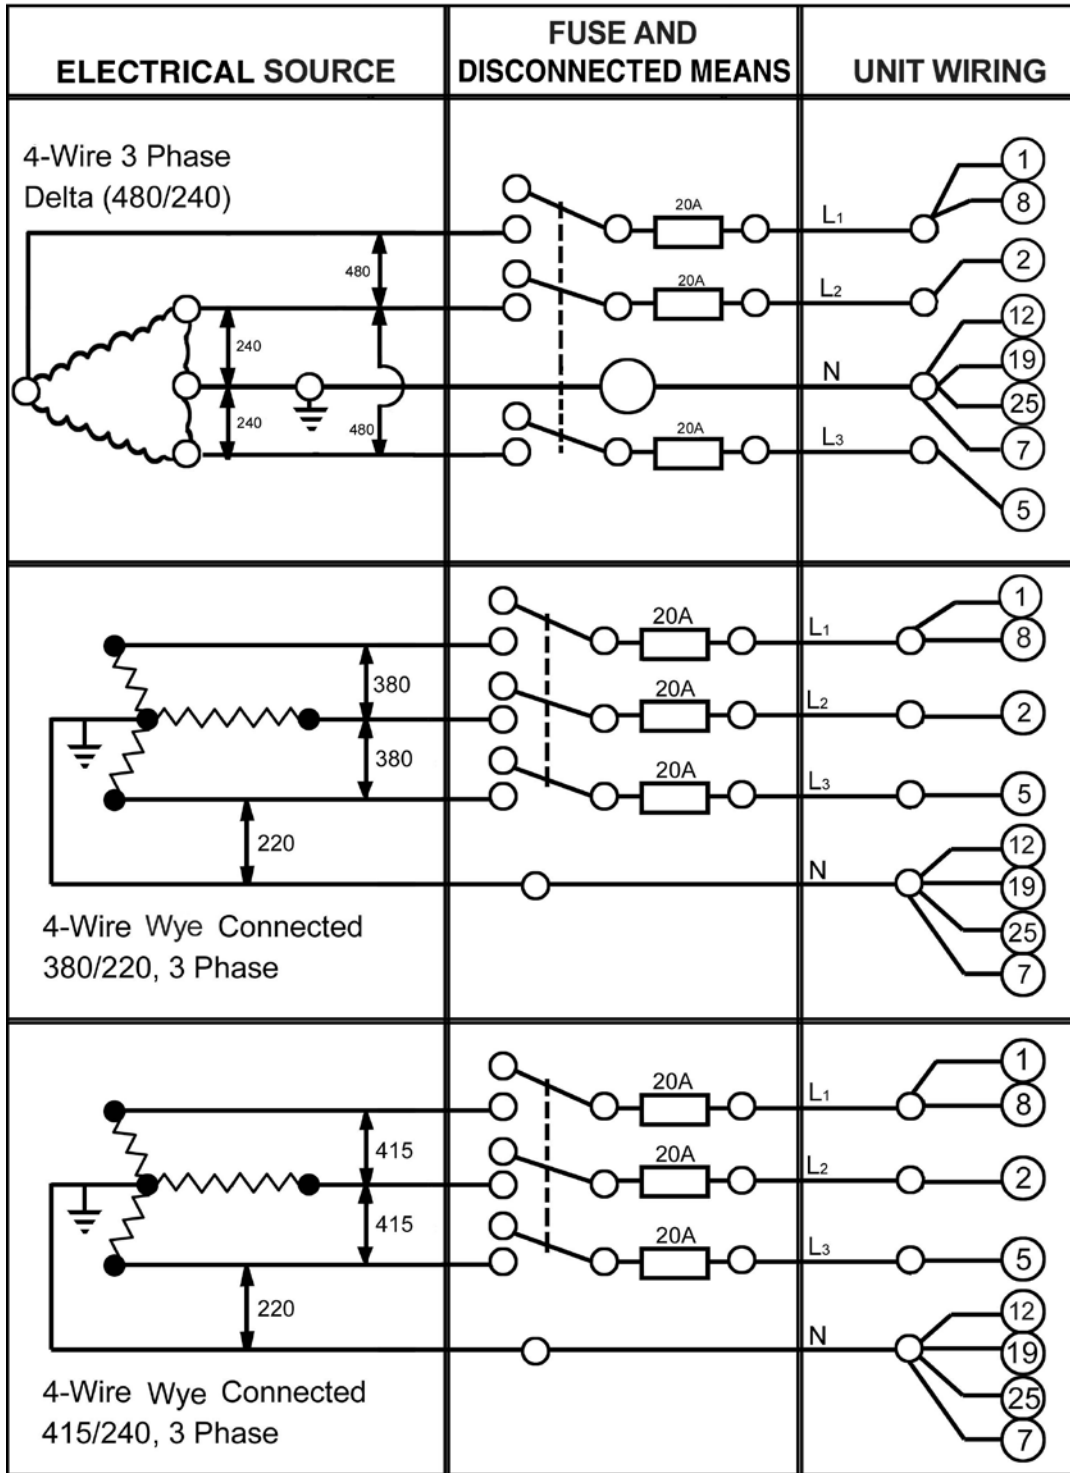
| ELECTRICAL SOURCE | FUSE AND DISCONNECTED MEANS | UNIT WIRING |
|---|---|---|
| 4-Wire 3 Phase Delta (480/240) 480 240 240 480 | 20A 20A 20A | $L_1$ $L_2$ N $L_3$ 1 8 2 12 19 25 7 5 |
| 380 380 220 4-Wire Wye Connected 380/220, 3 Phase | 20A 20A 20A | $L_1$ $L_2$ $L_3$ N 1 8 2 5 12 19 25 7 |
| 415 415 220 4-Wire Wye Connected 415/240, 3 Phase | 20A 20A 20A | $L_1$ $L_2$ $L_3$ N 1 8 2 5 12 19 25 7 |